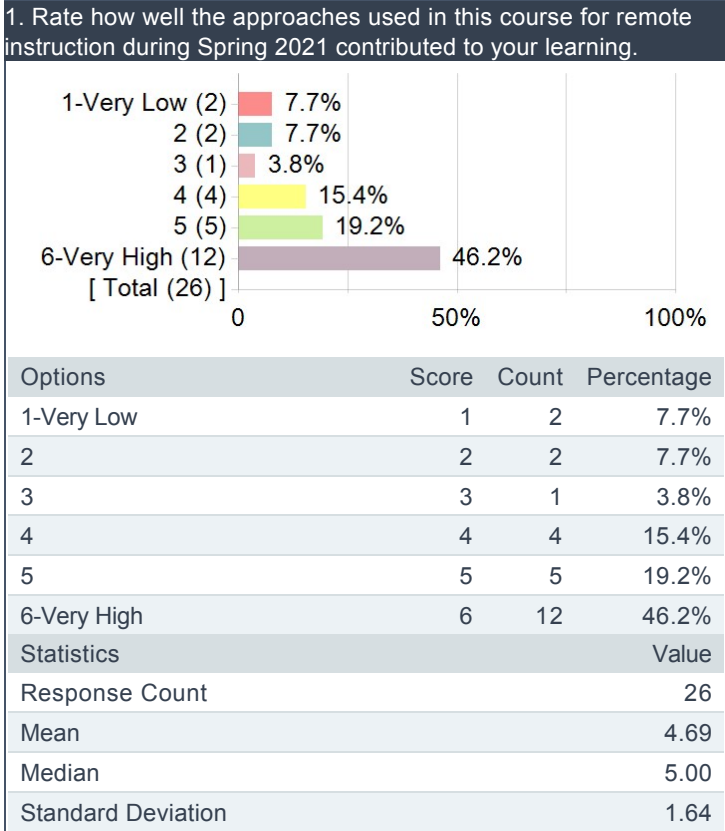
1. Rate how well the approaches used in this course for remote instruction during Spring 2021 contributed to your learning.

1-Very Low (2) 7.7%
2 (2) 7.7%
3 (1) 3.8%
4 (4) 15.4%
5 (5) 19.2%
6-Very High (12) 46.2%
[ Total (26) ]
0 50% 100%

| Options | Score | Count | Percentage |
|---|---|---|---|
| 1-Very Low | 1 | 2 | 7.7% |
| 2 | 2 | 2 | 7.7% |
| 3 | 3 | 1 | 3.8% |
| 4 | 4 | 4 | 15.4% |
| 5 | 5 | 5 | 19.2% |
| 6-Very High | 6 | 12 | 46.2% |

| Statistics | Value |
|---|---|
| Response Count | 26 |
| Mean | 4.69 |
| Median | 5.00 |
| Standard Deviation | 1.64 |